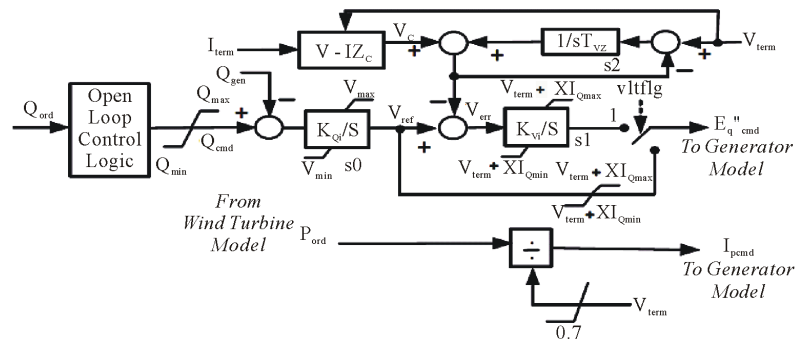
$I_{term}$

$V - IZ_C$

$V_C$

+

$1/sT_{VZ}$

+

$V_{term}$

s2

−

$Q_{gen}$

$V_{term} + XI_{Qmax}$

v1tflg

$Q_{ord}$

Open Loop Control Logic

$Q_{max}$

+

−

$V_{max}$

$V_{ref}$

$V_{err}$

$K_{Qi}/S$

$K_{Vi}/S$

1

$E_q''_{cmd}$

$Q_{cmd}$

s0

s1

To Generator Model

$Q_{min}$

$V_{min}$

+

$V_{term} + XI_{Qmin}$

$V_{term} + XI_{Qmax}$

0

$V_{term} + XI_{Qmin}$

From Wind Turbine Model

$P_{ord}$

÷

$I_{pcmd}$

To Generator Model

$V_{term}$

0.7